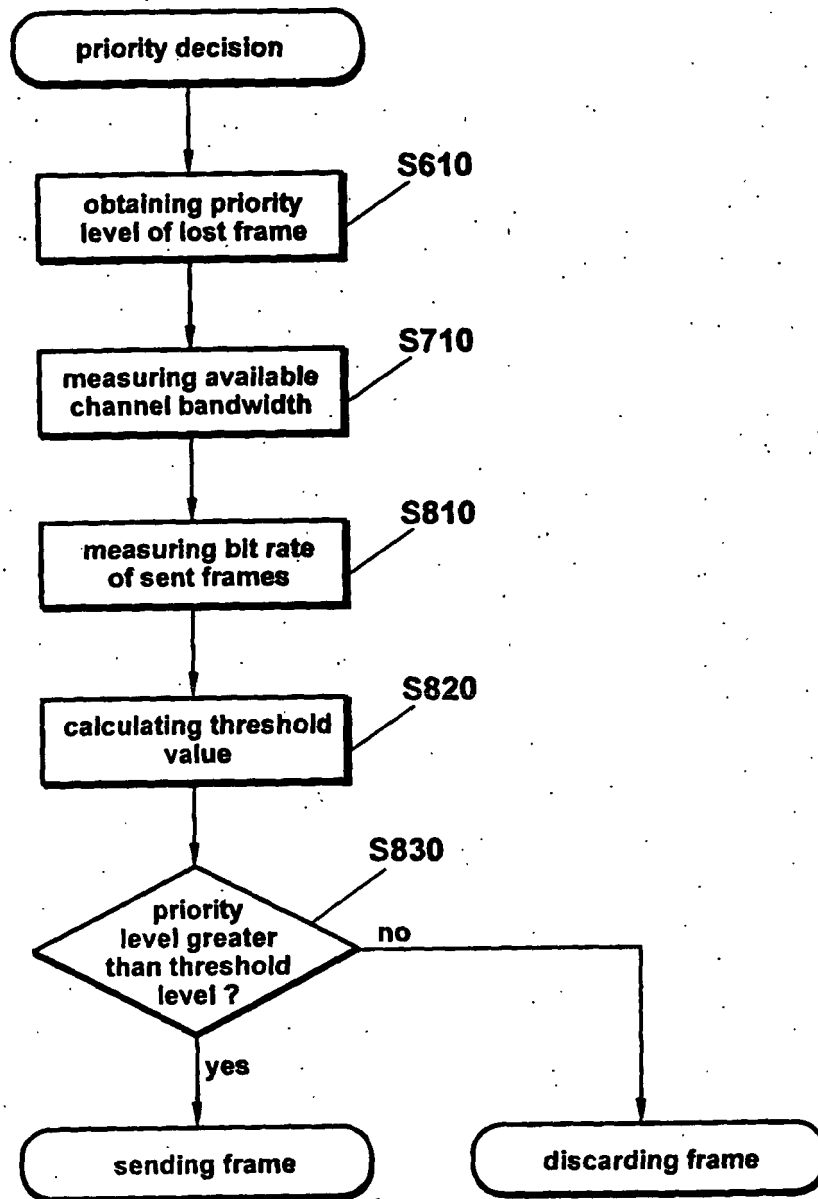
priority decision

S610

obtaining priority level of lost frame

S710

measuring available channel bandwidth

S810

measuring bit rate of sent frames

S820

calculating threshold value

S830

priority level greater than threshold level ?

no

yes

sending frame

discarding frame